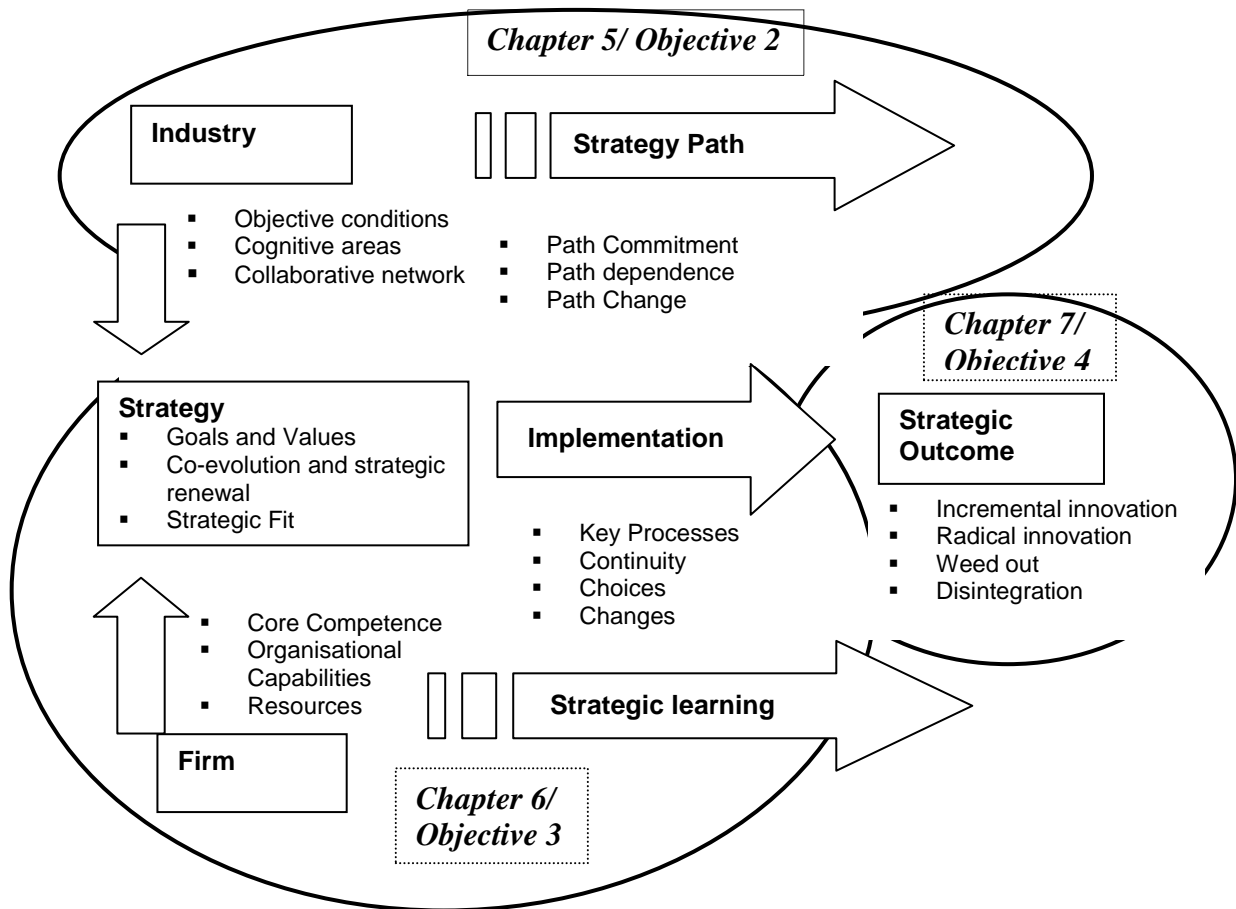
Chapter 5/ Objective 2

Industry

Strategy Path

- Objective conditions
- Cognitive areas
- Collaborative network

- Path Commitment
- Path dependence
- Path Change

Chapter 7/ Objective 4

Strategy
- Goals and Values
- Co-evolution and strategic renewal
- Strategic Fit

Implementation

Strategic Outcome

- Incremental innovation
- Radical innovation
- Weed out
- Disintegration

- Key Processes
- Continuity
- Choices
- Changes

- Core Competence
- Organisational Capabilities
- Resources

Strategic learning

Firm

Chapter 6/ Objective 3